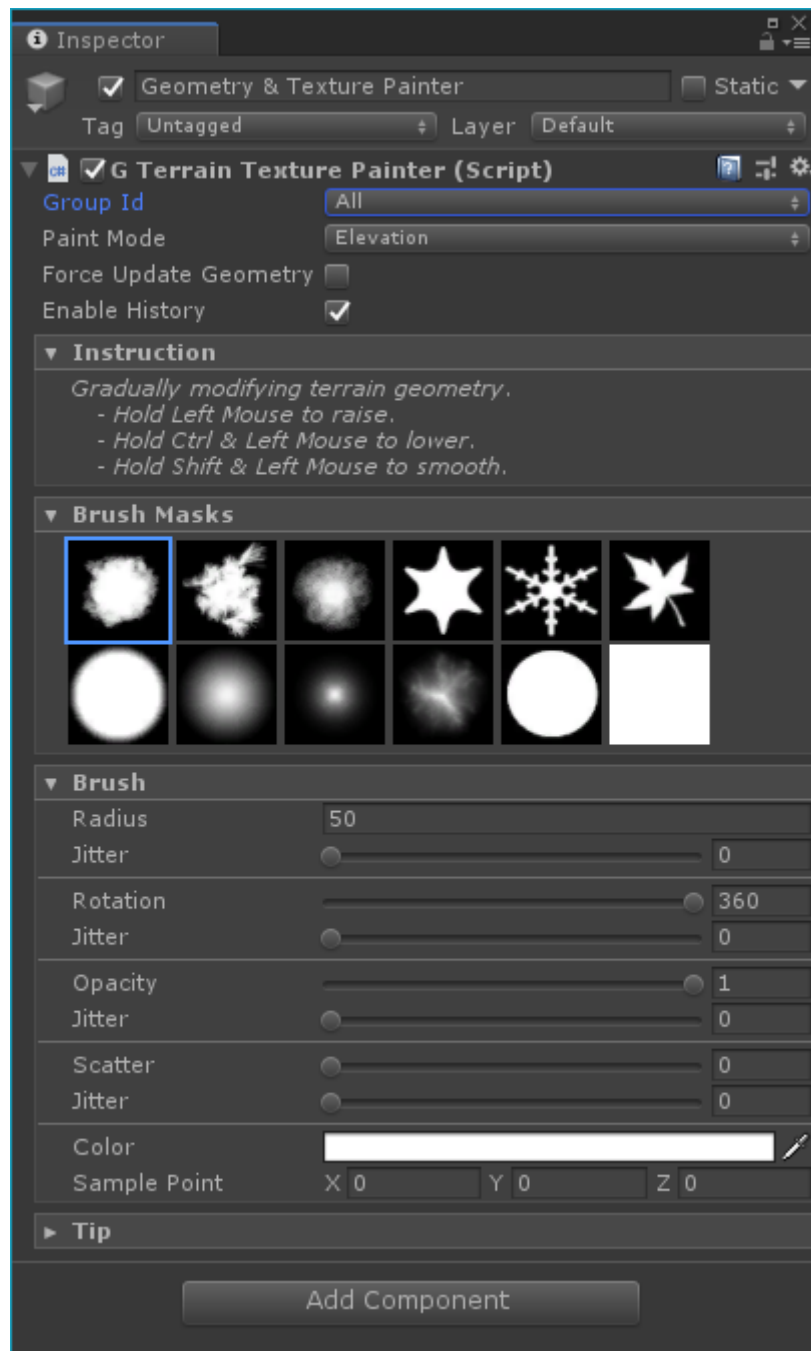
Inspector

Geometry & Texture Painter
Static
Tag Untagged
Layer Default

G Terrain Texture Painter (Script)
Group Id All
Paint Mode Elevation
Force Update Geometry
Enable History

Instruction
Gradually modifying terrain geometry.
- Hold Left Mouse to raise.
- Hold Ctrl & Left Mouse to lower.
- Hold Shift & Left Mouse to smooth.

Brush Masks

Brush
Radius 50
Jitter 0
Rotation 360
Jitter 0
Opacity 1
Jitter 0
Scatter 0
Jitter 0
Color
Sample Point X 0 Y 0 Z 0

Tip

Add Component